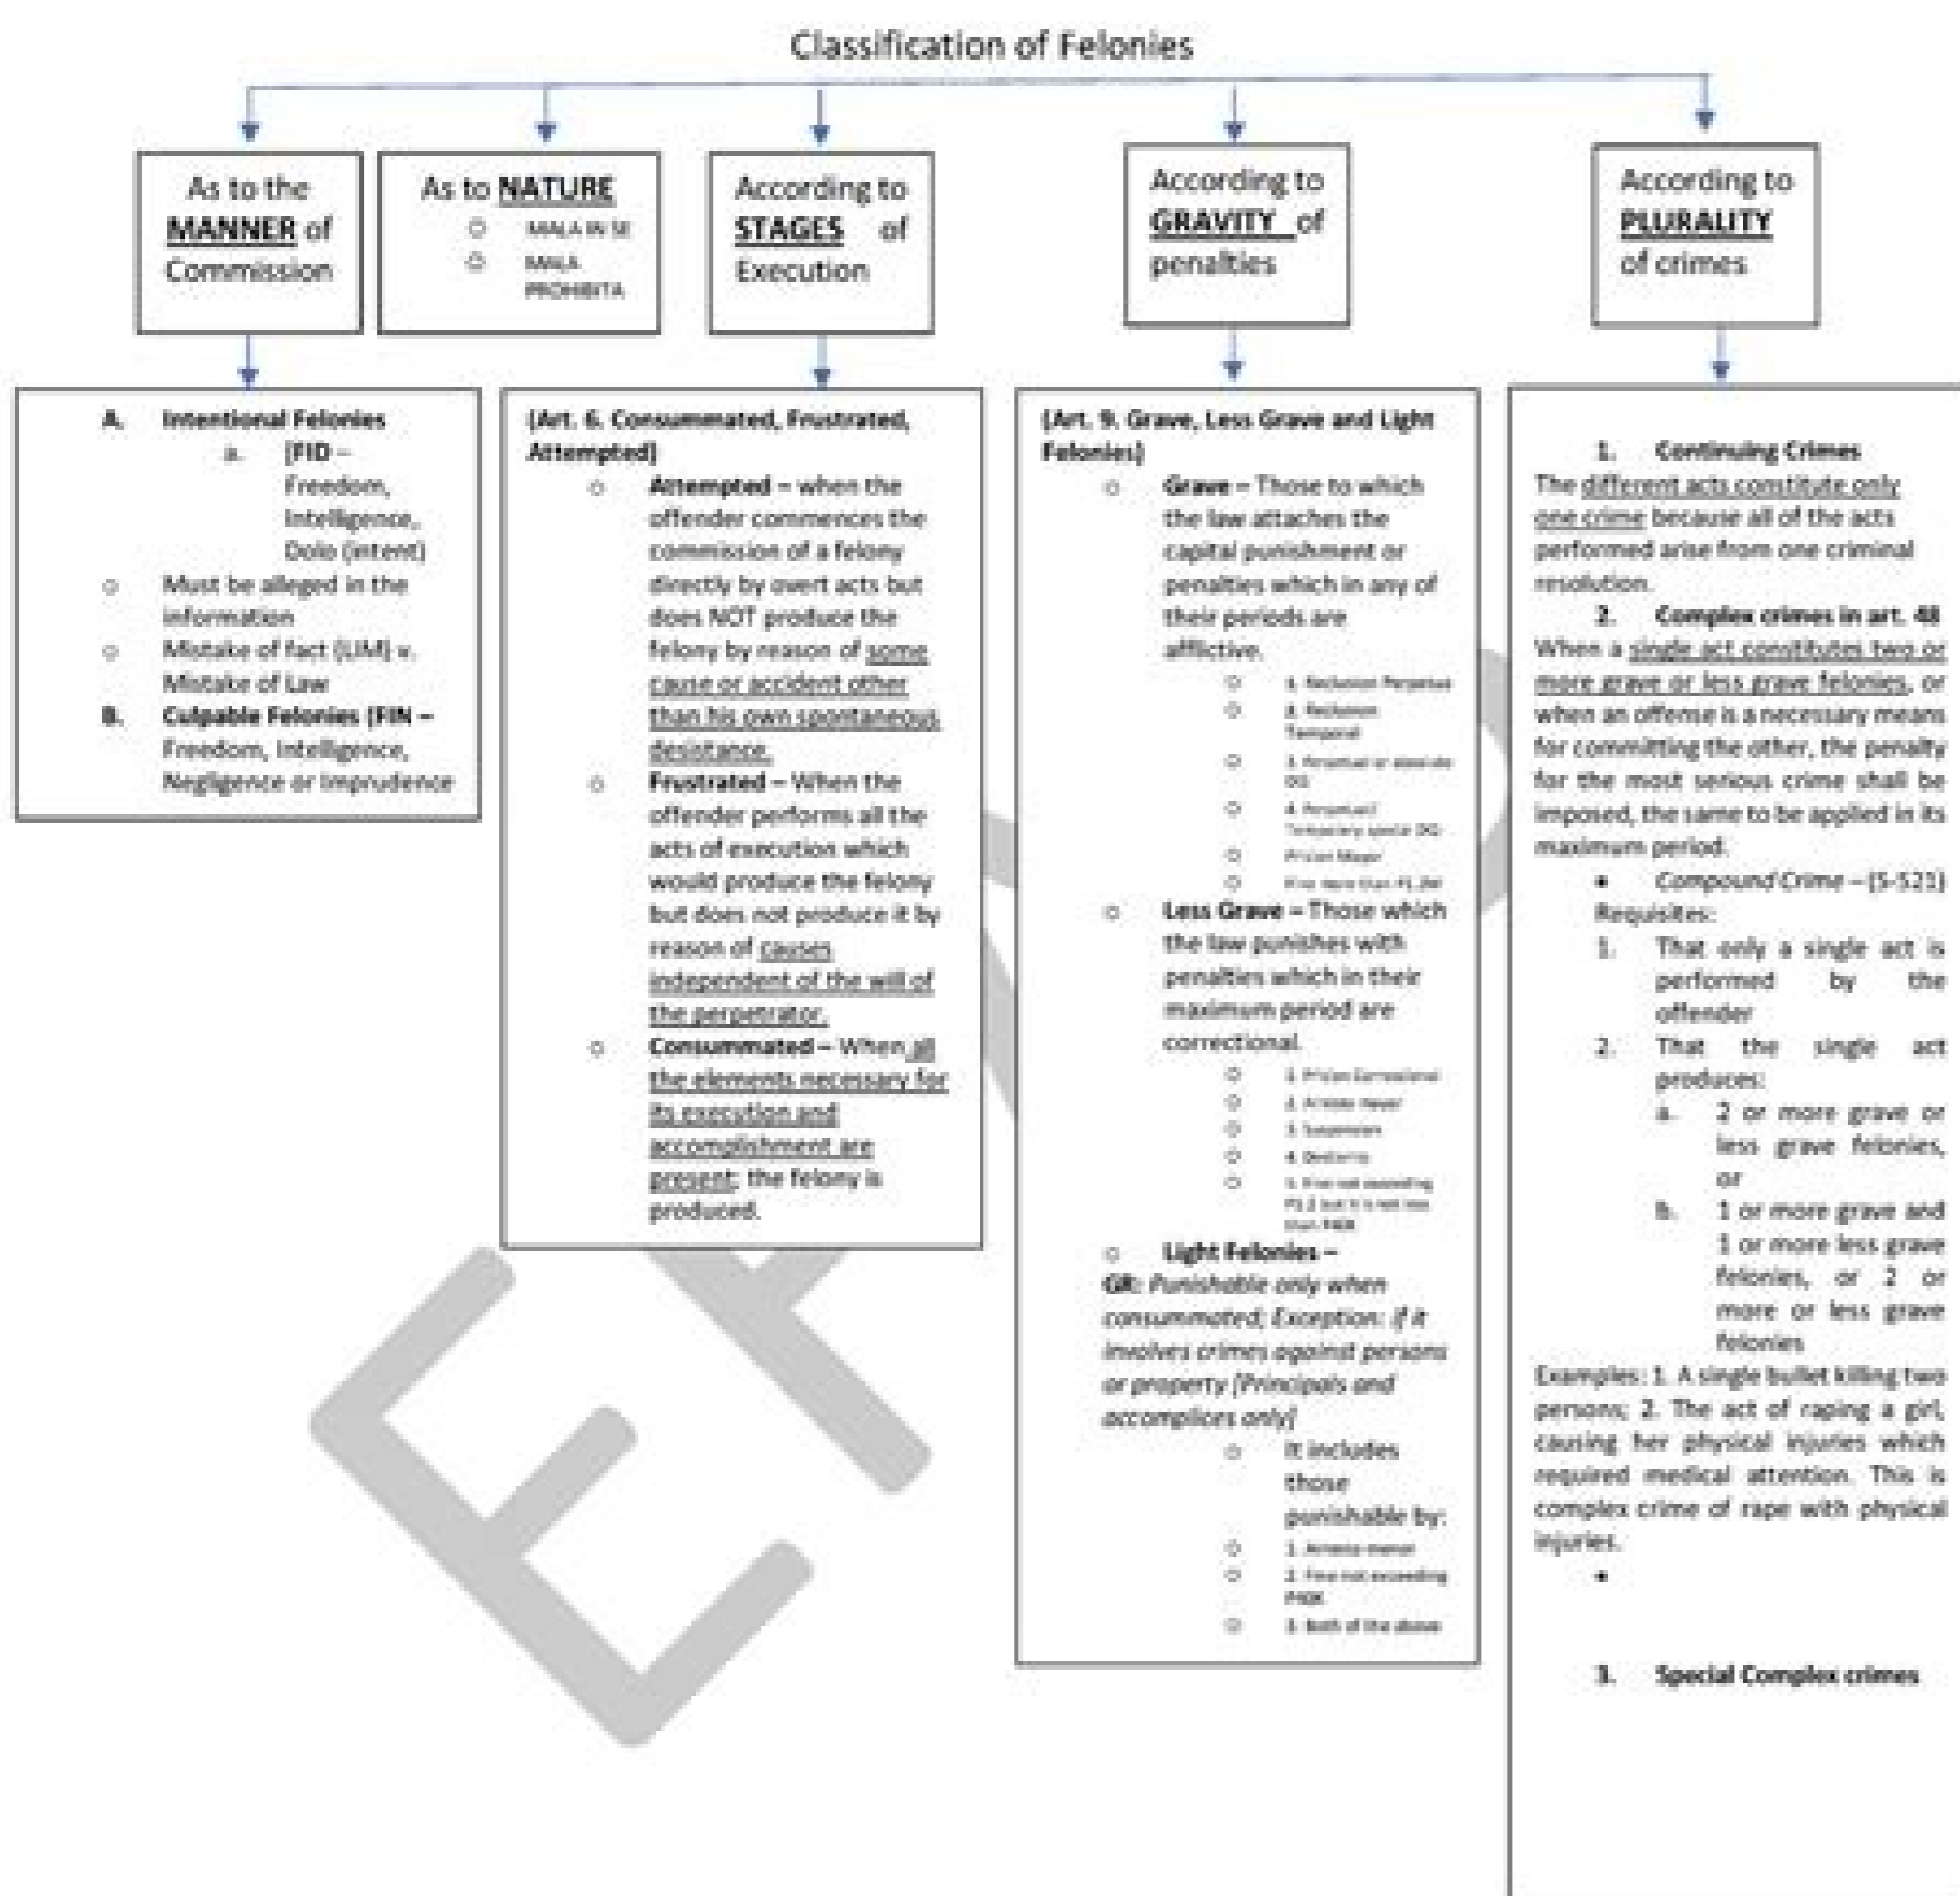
Classification of Felonies

As to the MANNER of Commission

As to NATURE
○ MALA IN SE
○ MALA PROHIBITA

According to STAGES of Execution

According to GRAVITY of penalties

According to PLURALITY of crimes

A. Intentional Felonies
a. [FID – Freedom, Intelligence, Dolo (intent)
○ Must be alleged in the information
○ Mistake of fact (UM) v. Mistake of Law
B. Culpable Felonies (FIN – Freedom, Intelligence, Negligence or Imprudence

(Art. 6. Consummated, Frustrated, Attempted)
○ Attempted – when the offender commences the commission of a felony directly by overt acts but does NOT produce the felony by reason of some cause or accident other than his own spontaneous desistance.
○ Frustrated – When the offender performs all the acts of execution which would produce the felony but does not produce it by reason of causes independent of the will of the perpetrator.
○ Consummated – When all the elements necessary for its execution and accomplishment are present; the felony is produced.

(Art. 9. Grave, Less Grave and Light Felonies)
○ Grave – Those to which the law attaches the capital punishment or penalties which in any of their periods are afflictive.
○ 1. Reclusion Perpetua
○ 2. Reclusion Temporal
○ 3. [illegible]
○ 4. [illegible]
○ Prision Mayor
○ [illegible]
○ Less Grave – Those which the law punishes with penalties which in their maximum period are correctional.
○ 1. Prision Correccional
○ 2. Arresto Mayor
○ 3. Suspension
○ 4. Destierro
○ 5. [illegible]
○ Light Felonies –
GR: Punishable only when consummated; Exception: if it involves crimes against persons or property (Principals and accomplices only)
○ It includes those punishable by:
○ 1. Arresto menor
○ 2. Fine not exceeding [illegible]
○ 3. Both of the above

1. Continuing Crimes
The different acts constitute only one crime because all of the acts performed arise from one criminal resolution.
2. Complex crimes in art. 48
When a single act constitutes two or more grave or less grave felonies, or when an offense is a necessary means for committing the other, the penalty for the most serious crime shall be imposed, the same to be applied in its maximum period.
• Compound Crime – (S-521)
Requisites:
1. That only a single act is performed by the offender
2. That the single act produces:
a. 2 or more grave or less grave felonies, or
b. 1 or more grave and 1 or more less grave felonies, or 2 or more or less grave felonies
Examples: 1. A single bullet killing two persons; 2. The act of raping a girl, causing her physical injuries which required medical attention. This is complex crime of rape with physical injuries.
•
3. Special Complex crimes